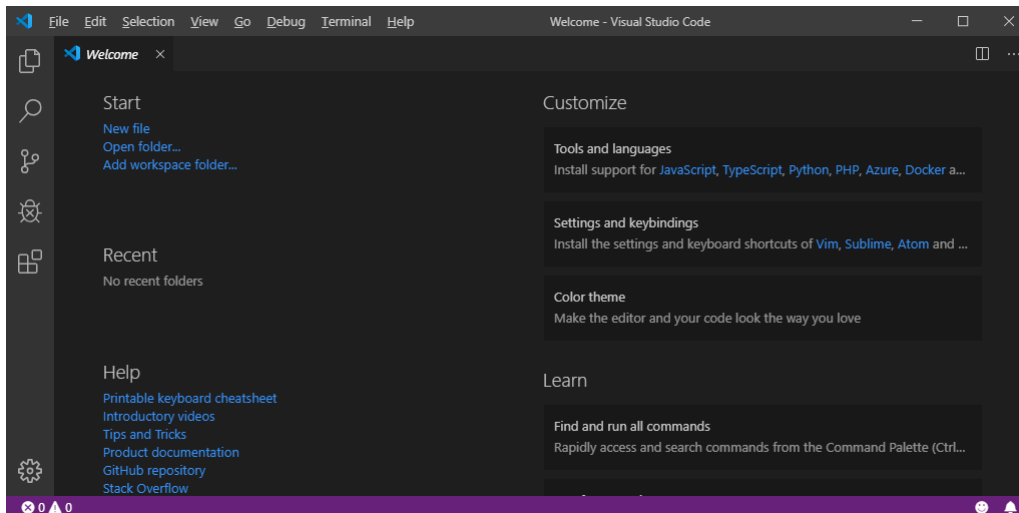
File Edit Selection View Go Debug Terminal Help

Welcome - Visual Studio Code

Welcome ×

Start

New file
Open folder...
Add workspace folder...

Recent

No recent folders

Help

Printable keyboard cheatsheet
Introductory videos
Tips and Tricks
Product documentation
GitHub repository
Stack Overflow

Customize

Tools and languages
Install support for JavaScript, TypeScript, Python, PHP, Azure, Docker a...

Settings and keybindings
Install the settings and keyboard shortcuts of Vim, Sublime, Atom and ...

Color theme
Make the editor and your code look the way you love

Learn

Find and run all commands
Rapidly access and search commands from the Command Palette (Ctrl...

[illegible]

⊗ 0 ⚠ 0